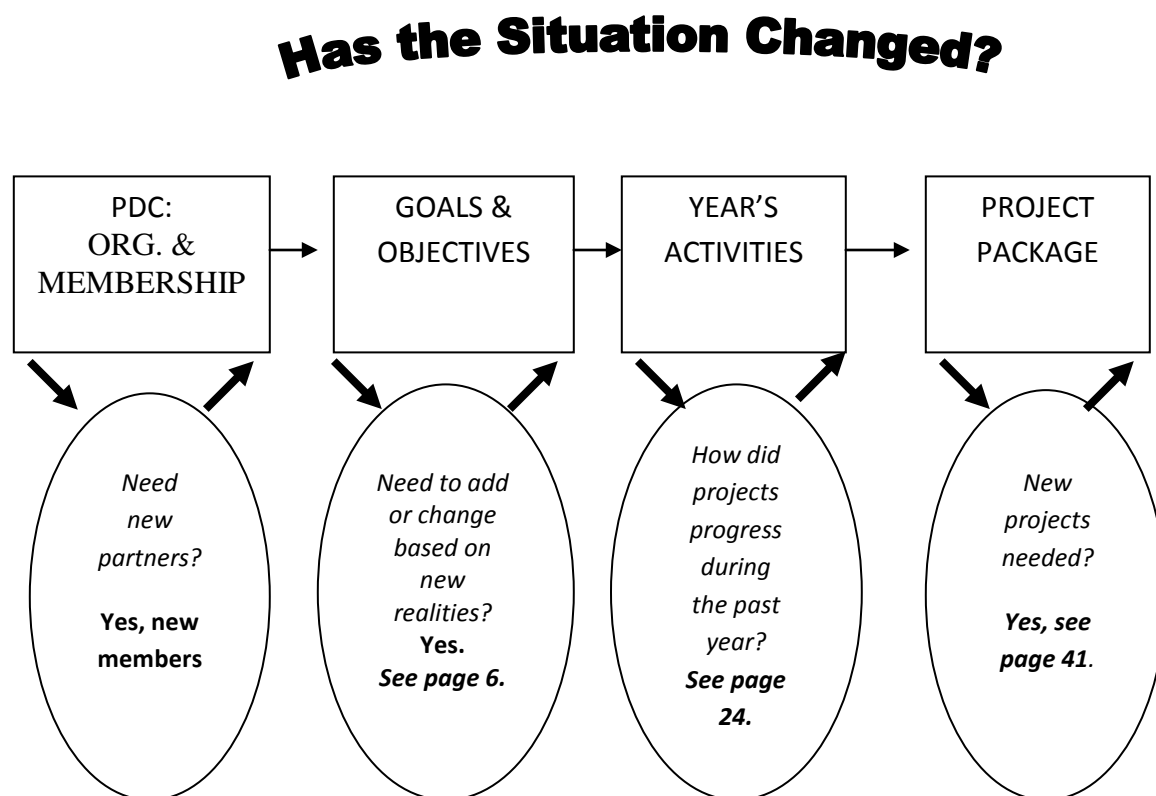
Has the Situation Changed?

PDC: ORG. & MEMBERSHIP

GOALS & OBJECTIVES

YEAR'S ACTIVITIES

PROJECT PACKAGE

*Need new partners?*

**Yes, new members**

*Need to add or change based on new realities?*
**Yes.**
***See page 6.***

*How did projects progress during the past year?*
***See page 24.***

*New projects needed?*

***Yes, see page 41*.**